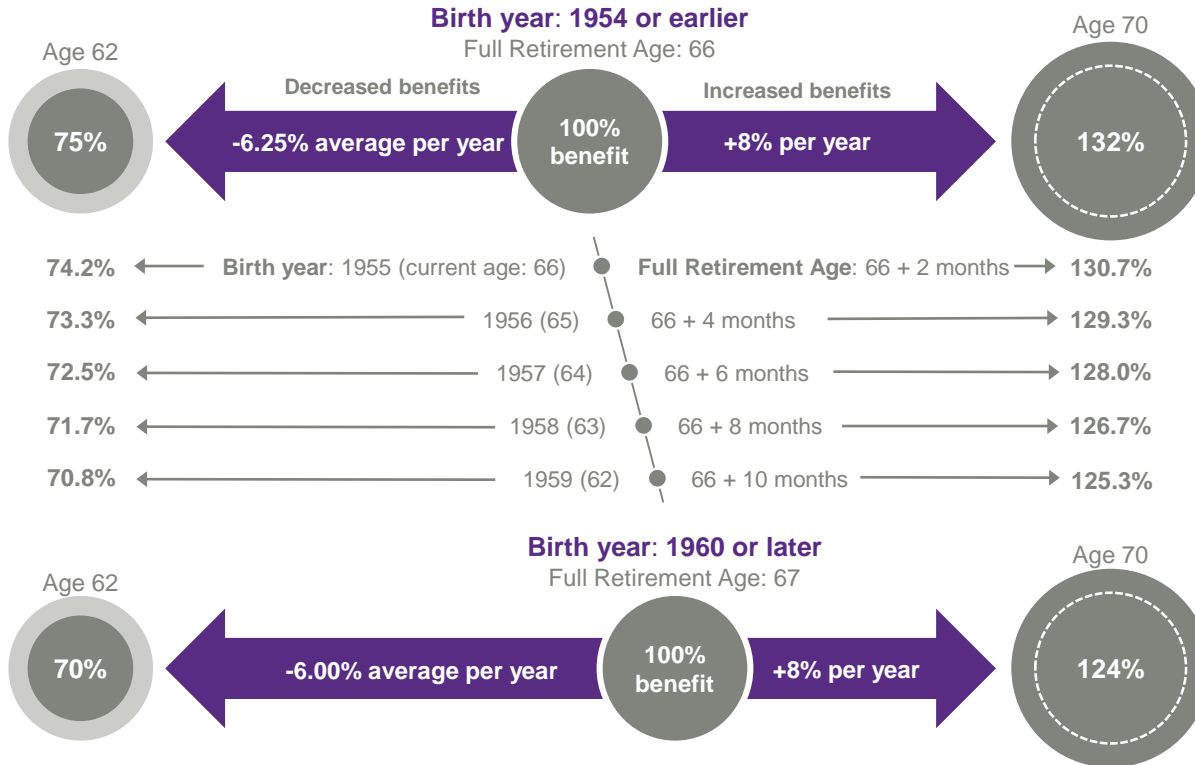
Birth year: 1954 or earlier
Full Retirement Age: 66

Age 62

75%

Decreased benefits

-6.25% average per year

100% benefit

Increased benefits

+8% per year

Age 70

132%

74.2% Birth year: 1955 (current age: 66) Full Retirement Age: 66 + 2 months 130.7%

73.3% 1956 (65) 66 + 4 months 129.3%

72.5% 1957 (64) 66 + 6 months 128.0%

71.7% 1958 (63) 66 + 8 months 126.7%

70.8% 1959 (62) 66 + 10 months 125.3%

Birth year: 1960 or later
Full Retirement Age: 67

Age 62

70%

-6.00% average per year

100% benefit

+8% per year

Age 70

124%